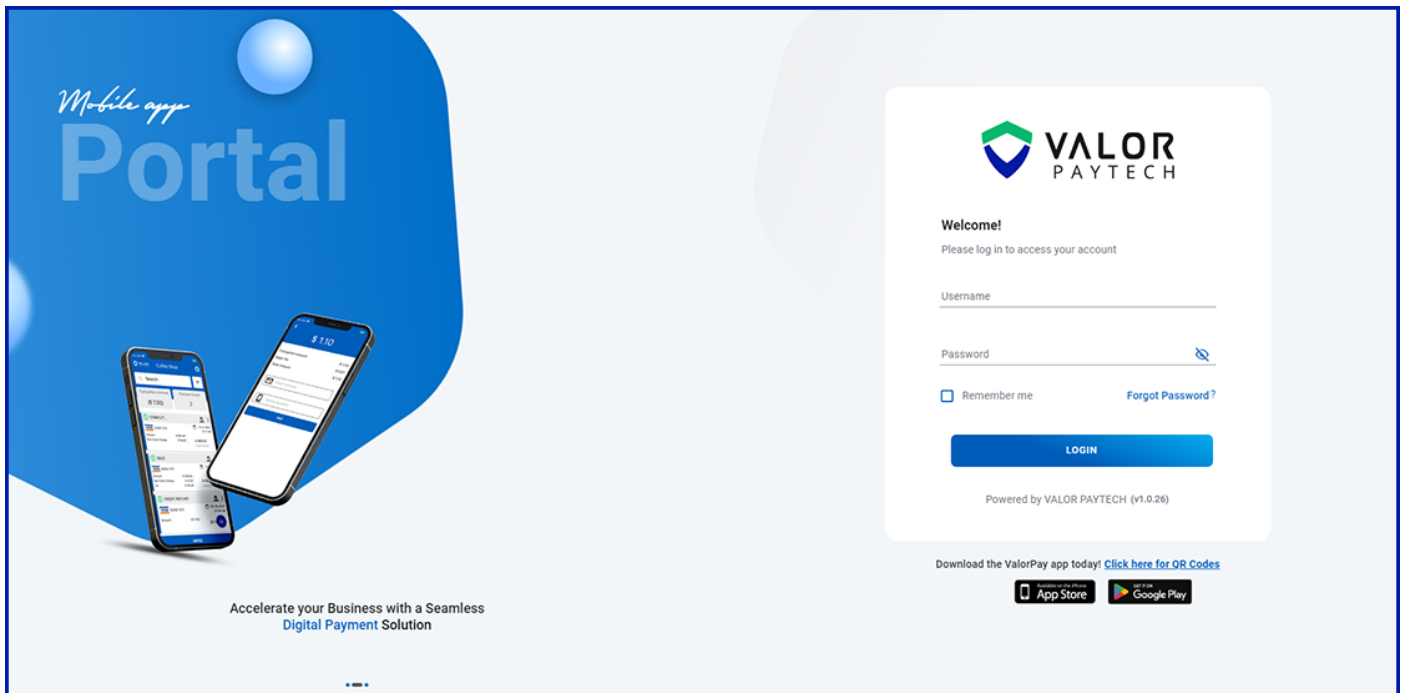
Mobile app
Portal

Coffee Shop
Search
$ 1.10
PAY

Accelerate your Business with a Seamless Digital Payment Solution

VALOR PAYTECH

Welcome!
Please log in to access your account

Username

Password

Remember me
Forgot Password?

LOGIN

Powered by VALOR PAYTECH (v1.0.26)

Download the ValorPay app today! Click here for QR Codes

Available on the iPhone App Store
GET IT ON Google Play